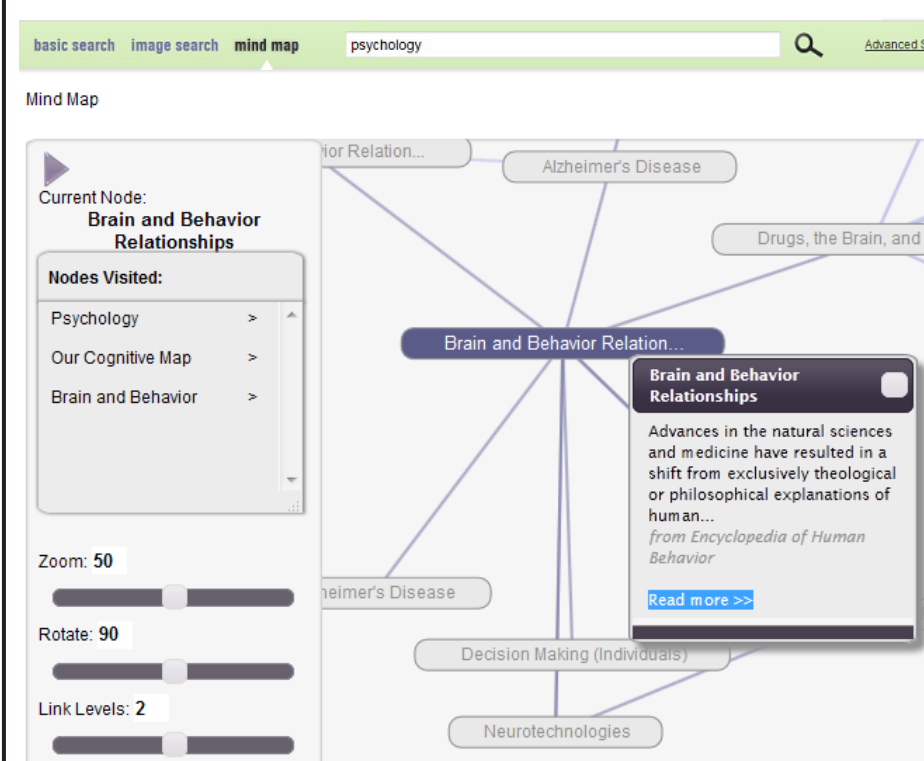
basic search image search mind map psychology Advanced S

Mind Map

Current Node:
Brain and Behavior Relationships

Nodes Visited:

Psychology >
Our Cognitive Map >
Brain and Behavior >

Zoom: 50

Rotate: 90

Link Levels: 2

ior Relation...

Alzheimer's Disease

Drugs, the Brain, and

Brain and Behavior Relation...

Brain and Behavior Relationships

Advances in the natural sciences and medicine have resulted in a shift from exclusively theological or philosophical explanations of human...
from Encyclopedia of Human Behavior

Read more >>

heimer's Disease

Decision Making (Individuals)

Neurotechnologies